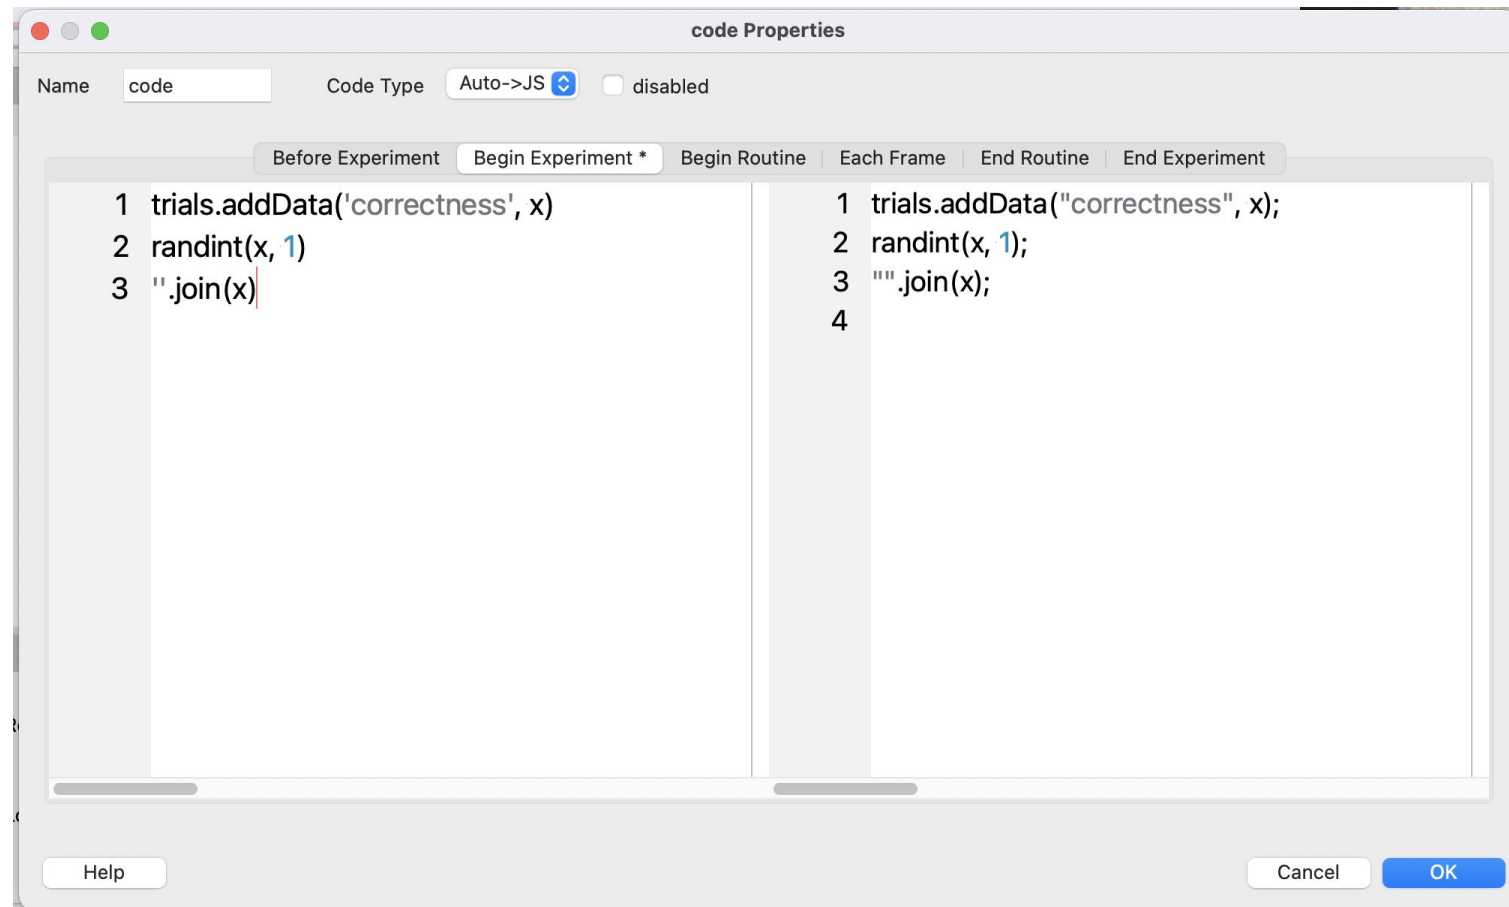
code Properties

Name code Code Type Auto->JS disabled

Before Experiment | Begin Experiment * | Begin Routine | Each Frame | End Routine | End Experiment

1 trials.addData('correctness', x)
2 randint(x, 1)
3 ''.join(x)

1 trials.addData("correctness", x);
2 randint(x, 1);
3 "".join(x);
4

Help Cancel OK